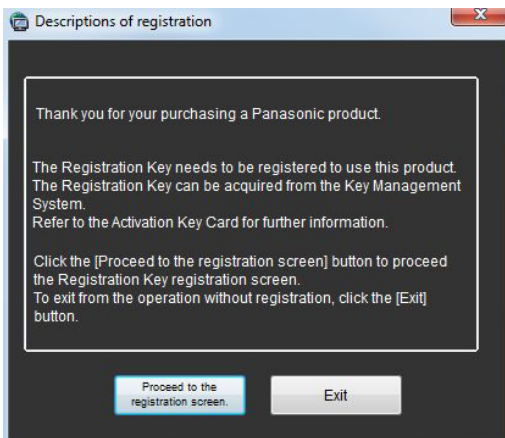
Descriptions of registration

Thank you for your purchasing a Panasonic product.

The Registration Key needs to be registered to use this product. The Registration Key can be acquired from the Key Management System. Refer to the Activation Key Card for further information.

Click the [Proceed to the registration screen] button to proceed the Registration Key registration screen. To exit from the operation without registration, click the [Exit] button.

Proceed to the registration screen.

Exit